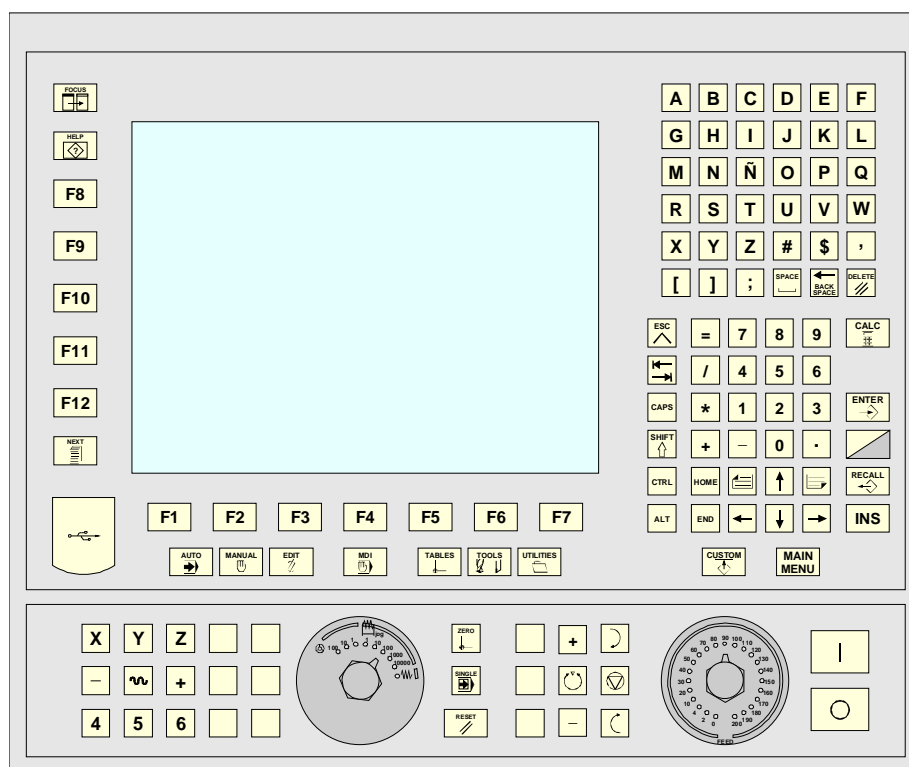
FOCUS

HELP

F8

F9

F10

F11

F12

NEXT

A B C D E F
G H I J K L
M N Ñ O P Q
R S T U V W
X Y Z # $ ,
[ ] ; SPACE BACK SPACE DELETE

ESC = 7 8 9 CALC
/ 4 5 6
CAPS * 1 2 3 ENTER
SHIFT + – 0 .
CTRL HOME RECALL
ALT END INS

F1 F2 F3 F4 F5 F6 F7

AUTO MANUAL EDIT MDI TABLES TOOLS UTILITIES

CUSTOM

MAIN MENU

X Y Z
– +
4 5 6

100 10 1 10 100 1000 10000

ZERO

SINGLE

RESET

+

–

0 2 4 10 20 30 40 50 60 70 80 90 100 110 120 130 140 150 160 170 180 190 200

FEED

I

O